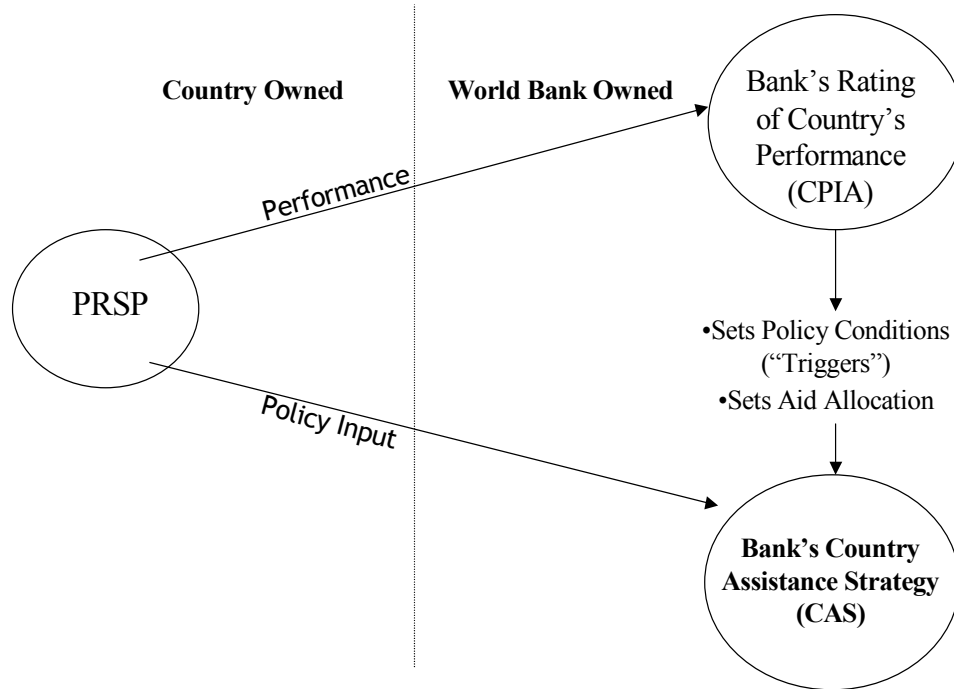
Country Owned

World Bank Owned

Bank's Rating of Country's Performance (CPIA)

Performance

PRSP

•Sets Policy Conditions ("Triggers")
•Sets Aid Allocation

Policy Input

Bank's Country Assistance Strategy (CAS)